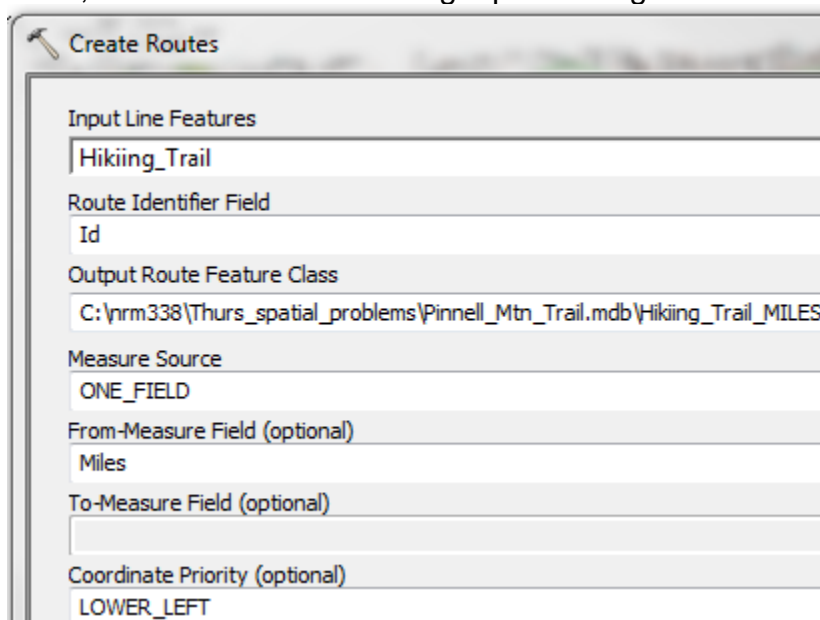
Create Routes

Input Line Features
Hikiing_Trail

Route Identifier Field
Id

Output Route Feature Class
C:\nrm338\Thurs_spatial_problems\Pinnell_Mtn_Trail.mdb\Hikiing_Trail_MILES

Measure Source
ONE_FIELD

From-Measure Field (optional)
Miles

To-Measure Field (optional)

Coordinate Priority (optional)
LOWER_LEFT